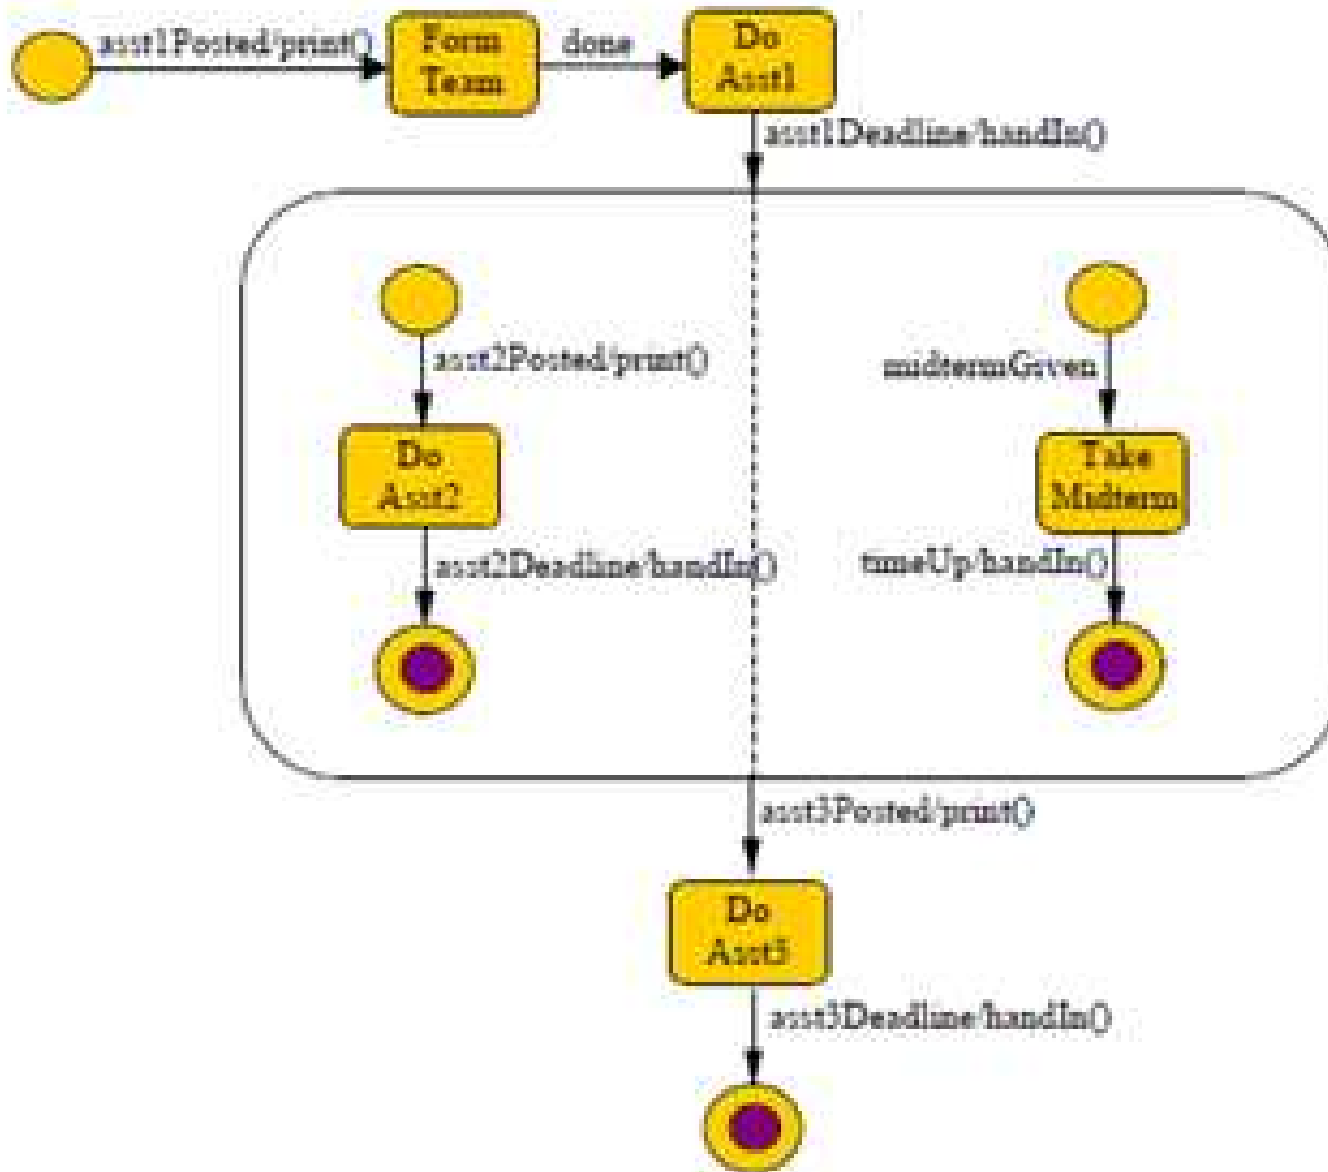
asst1Posted/print()

Form Team

done

Do Asst1

asst1Deadline/handIn()

asst2Posted/print()

Do Asst2

asst2Deadline/handIn()

midtermGiven

Take Midterm

timeUp/handIn()

asst3Posted/print()

Do Asst3

asst3Deadline/handIn()